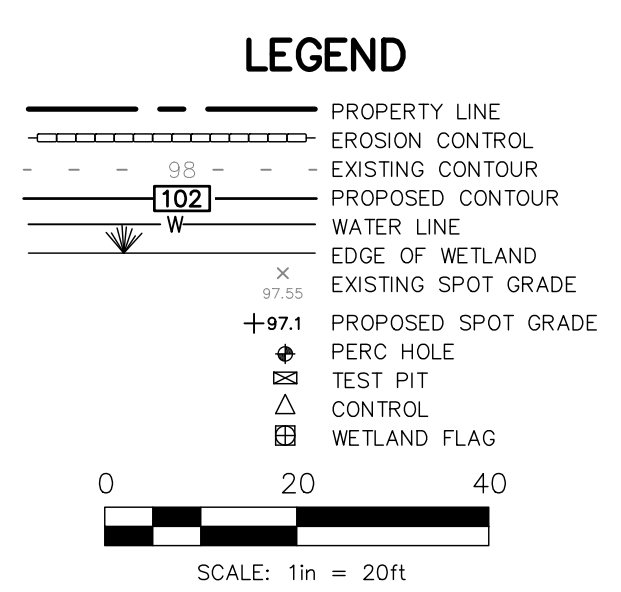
LEGEND

PROPERTY LINE
EROSION CONTROL
98 EXISTING CONTOUR
102 PROPOSED CONTOUR
W WATER LINE
EDGE OF WETLAND
97.55 EXISTING SPOT GRADE
97.1 PROPOSED SPOT GRADE
PERC HOLE
TEST PIT
CONTROL
WETLAND FLAG

0 20 40

SCALE: 1in = 20ft